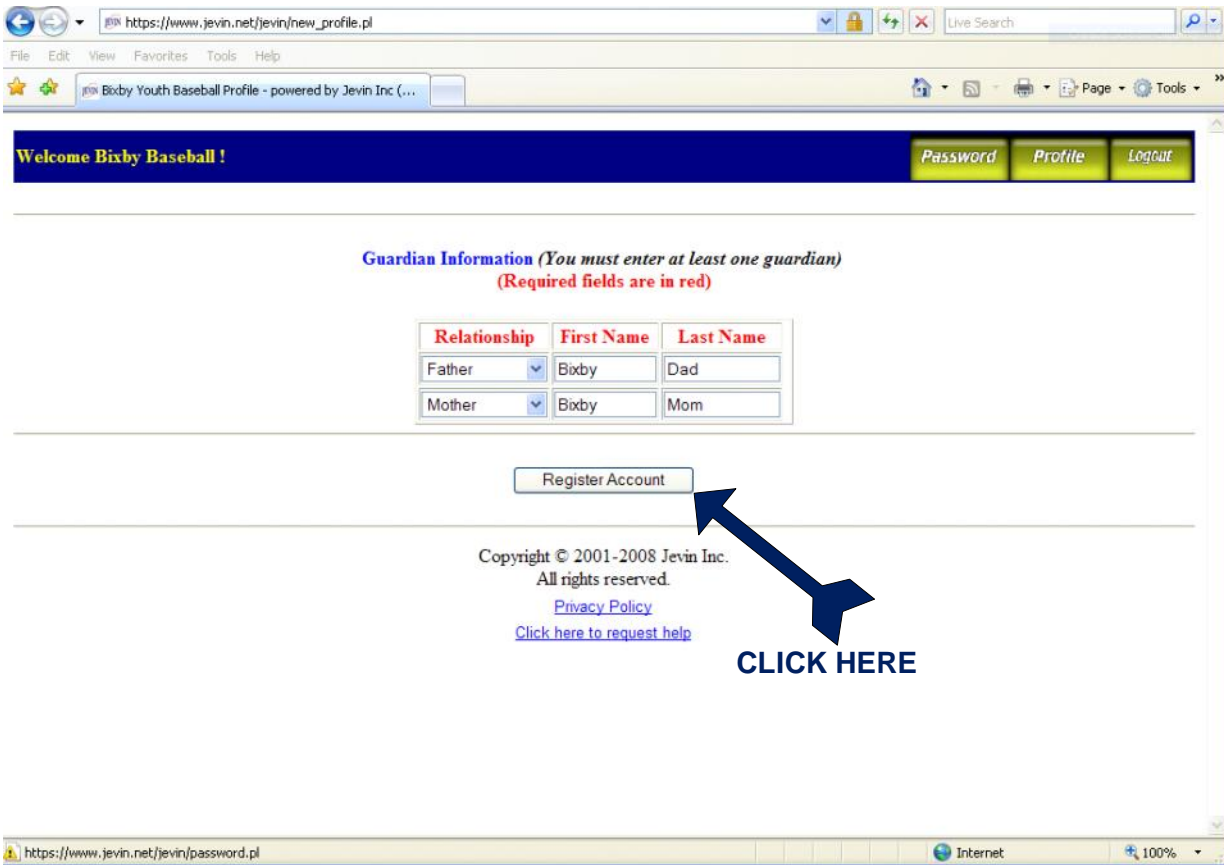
https://www.jevin.net/jevin/new_profile.pl

Live Search

File Edit View Favorites Tools Help

Bixby Youth Baseball Profile - powered by Jevin Inc (...

Page Tools

Welcome Bixby Baseball !

Password Profile Logout

Guardian Information (You must enter at least one guardian)
(Required fields are in red)

| Relationship | First Name | Last Name |
|---|---|---|
| Father | Bixby | Dad |
| Mother | Bixby | Mom |

Register Account

Copyright © 2001-2008 Jevin Inc.
All rights reserved.
Privacy Policy
Click here to request help

CLICK HERE

https://www.jevin.net/jevin/password.pl

Internet

100%